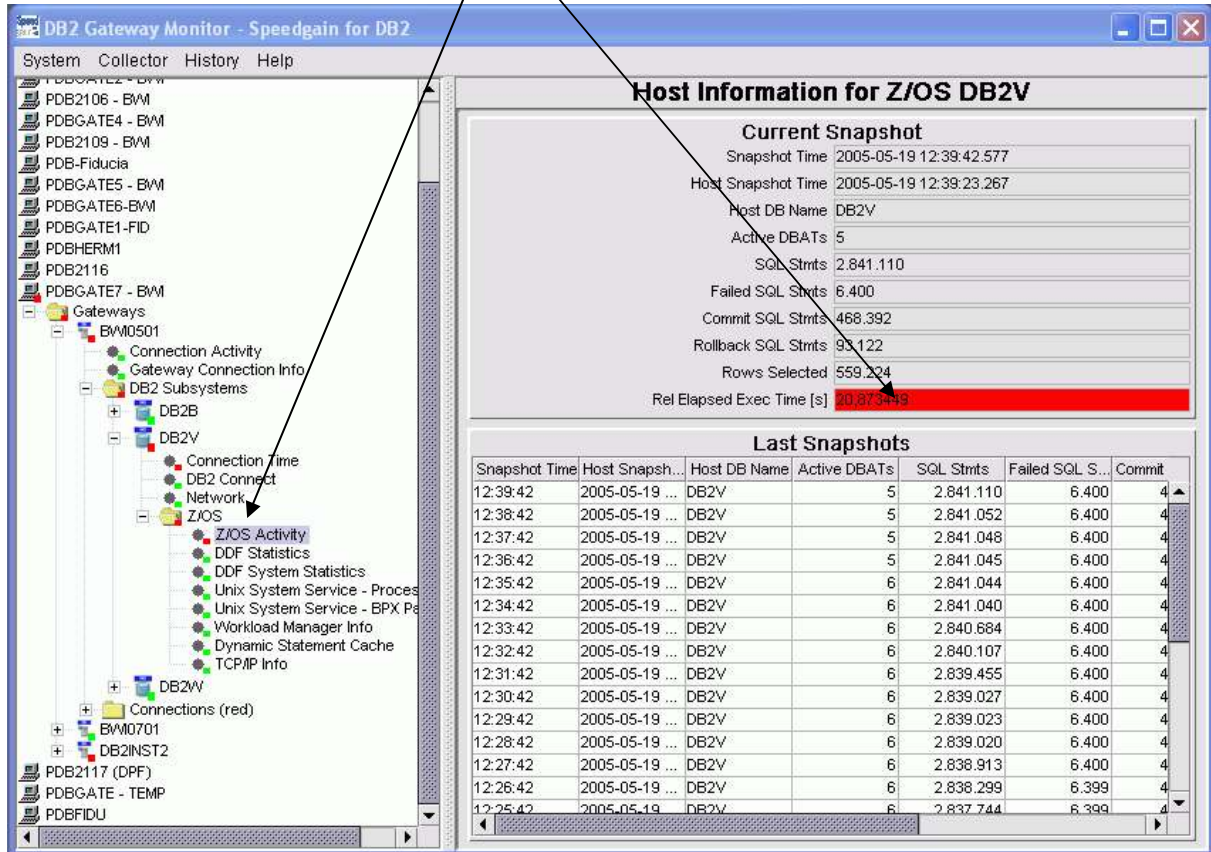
DB2 Gateway Monitor - Speedgain for DB2

System Collector History Help

PDB2106 - BVM
PDBGATE4 - BVM
PDB2109 - BVM
PDB-Fiducia
PDBGATE5 - BVM
PDBGATE6-BVM
PDBGATE1-FID
PDBHERM1
PDB2116
PDBGATE7 - BVM
Gateways
BVI0501
Connection Activity
Gateway Connection Info
DB2 Subsystems
DB2B
DB2V
Connection Time
DB2 Connect
Network
Z/OS
Z/OS Activity
DDF Statistics
DDF System Statistics
Unix System Service - Proces
Unix System Service - BPX Pa
Workload Manager Info
Dynamic Statement Cache
TCP/IP Info
DB2W
Connections (red)
BVI0701
DB2INST2
PDB2117 (DPF)
PDBGATE - TEMP
PDBFIDU

Host Information for Z/OS DB2V

Current Snapshot

| | |
|---|---|
| Snapshot Time | 2005-05-19 12:39:42.577 |
| Host Snapshot Time | 2005-05-19 12:39:23.267 |
| Host DB Name | DB2V |
| Active DBATs | 5 |
| SQL Stmts | 2.841.110 |
| Failed SQL Stmts | 6.400 |
| Commit SQL Stmts | 468.392 |
| Rollback SQL Stmts | 93.122 |
| Rows Selected | 559.224 |
| Rel Elapsed Exec Time [s] | 20,873449 |

Last Snapshots

| Snapshot Time | Host Snapsh... | Host DB Name | Active DBATs | SQL Stmts | Failed SQL S... | Commit |
|---|---|---|---|---|---|---|
| 12:39:42 | 2005-05-19 ... | DB2V | 5 | 2.841.110 | 6.400 | 4 |
| 12:38:42 | 2005-05-19 ... | DB2V | 5 | 2.841.052 | 6.400 | 4 |
| 12:37:42 | 2005-05-19 ... | DB2V | 5 | 2.841.048 | 6.400 | 4 |
| 12:36:42 | 2005-05-19 ... | DB2V | 5 | 2.841.045 | 6.400 | 4 |
| 12:35:42 | 2005-05-19 ... | DB2V | 6 | 2.841.044 | 6.400 | 4 |
| 12:34:42 | 2005-05-19 ... | DB2V | 6 | 2.841.040 | 6.400 | 4 |
| 12:33:42 | 2005-05-19 ... | DB2V | 6 | 2.840.684 | 6.400 | 4 |
| 12:32:42 | 2005-05-19 ... | DB2V | 6 | 2.840.107 | 6.400 | 4 |
| 12:31:42 | 2005-05-19 ... | DB2V | 6 | 2.839.455 | 6.400 | 4 |
| 12:30:42 | 2005-05-19 ... | DB2V | 6 | 2.839.027 | 6.400 | 4 |
| 12:29:42 | 2005-05-19 ... | DB2V | 6 | 2.839.023 | 6.400 | 4 |
| 12:28:42 | 2005-05-19 ... | DB2V | 6 | 2.839.020 | 6.400 | 4 |
| 12:27:42 | 2005-05-19 ... | DB2V | 6 | 2.838.913 | 6.400 | 4 |
| 12:26:42 | 2005-05-19 ... | DB2V | 6 | 2.838.299 | 6.399 | 4 |
| 12:25:42 | 2005-05-19 ... | DB2V | 6 | 2.837.744 | 6.399 | 4 |